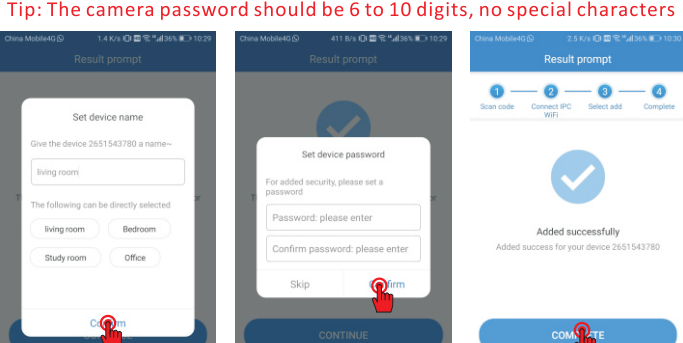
Tip: The camera password should be 6 to 10 digits, no special characters

China Mobile4G 1.4 K/s 36% 10:29
Result prompt
Set device name
Give the device 2651543780 a name~
living room
The following can be directly selected
living room
Bedroom
Study room
Office
Co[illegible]m

China Mobile4G 411 B/s 36% 10:29
Result prompt
Set device password
For added security, please set a password
Password: please enter
Confirm password: please enter
Skip
C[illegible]rm
CONTINUE

China Mobile4G 2.5 K/s 36% 10:30
Result prompt
1 Scan code
2 Connect IPC WiFi
3 Select add
4 Complete
Added successfully
Added success for your device 2651543780
COMP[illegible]TE